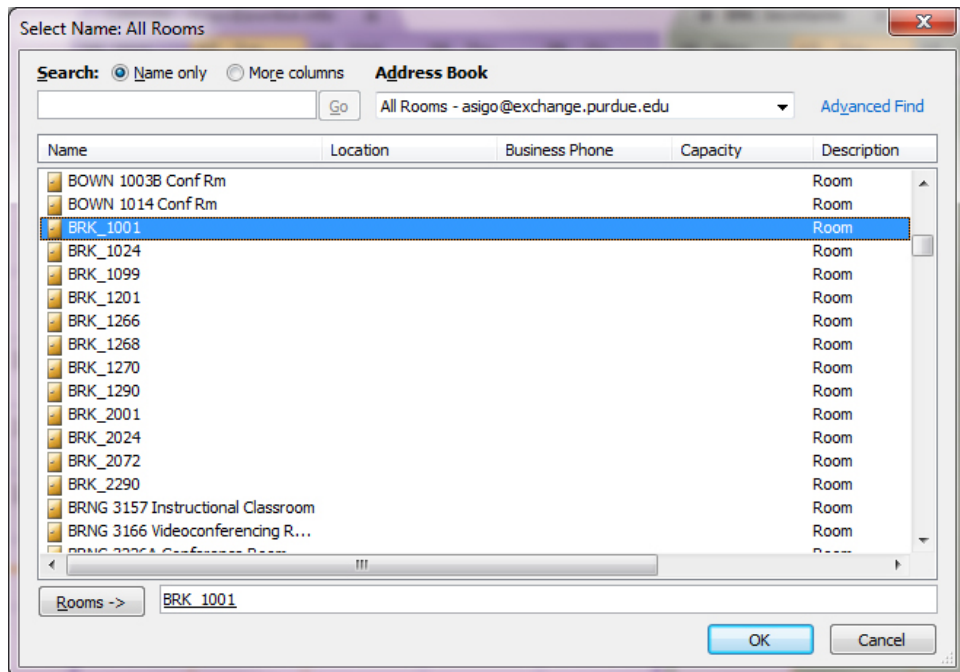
Select Name: All Rooms

Search: Name only More columns Address Book

Go All Rooms - asigo@exchange.purdue.edu Advanced Find

| Name | Location | Business Phone | Capacity | Description |
|---|---|---|---|---|
| BOWN 1003B Conf Rm | | | | Room |
| BOWN 1014 Conf Rm | | | | Room |
| BRK_1001 | | | | Room |
| BRK_1024 | | | | Room |
| BRK_1099 | | | | Room |
| BRK_1201 | | | | Room |
| BRK_1266 | | | | Room |
| BRK_1268 | | | | Room |
| BRK_1270 | | | | Room |
| BRK_1290 | | | | Room |
| BRK_2001 | | | | Room |
| BRK_2024 | | | | Room |
| BRK_2072 | | | | Room |
| BRK_2290 | | | | Room |
| BRNG 3157 Instructional Classroom | | | | Room |
| BRNG 3166 Videoconferencing R... | | | | Room |
| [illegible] | | | | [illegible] |

Rooms -> BRK_1001

OK Cancel